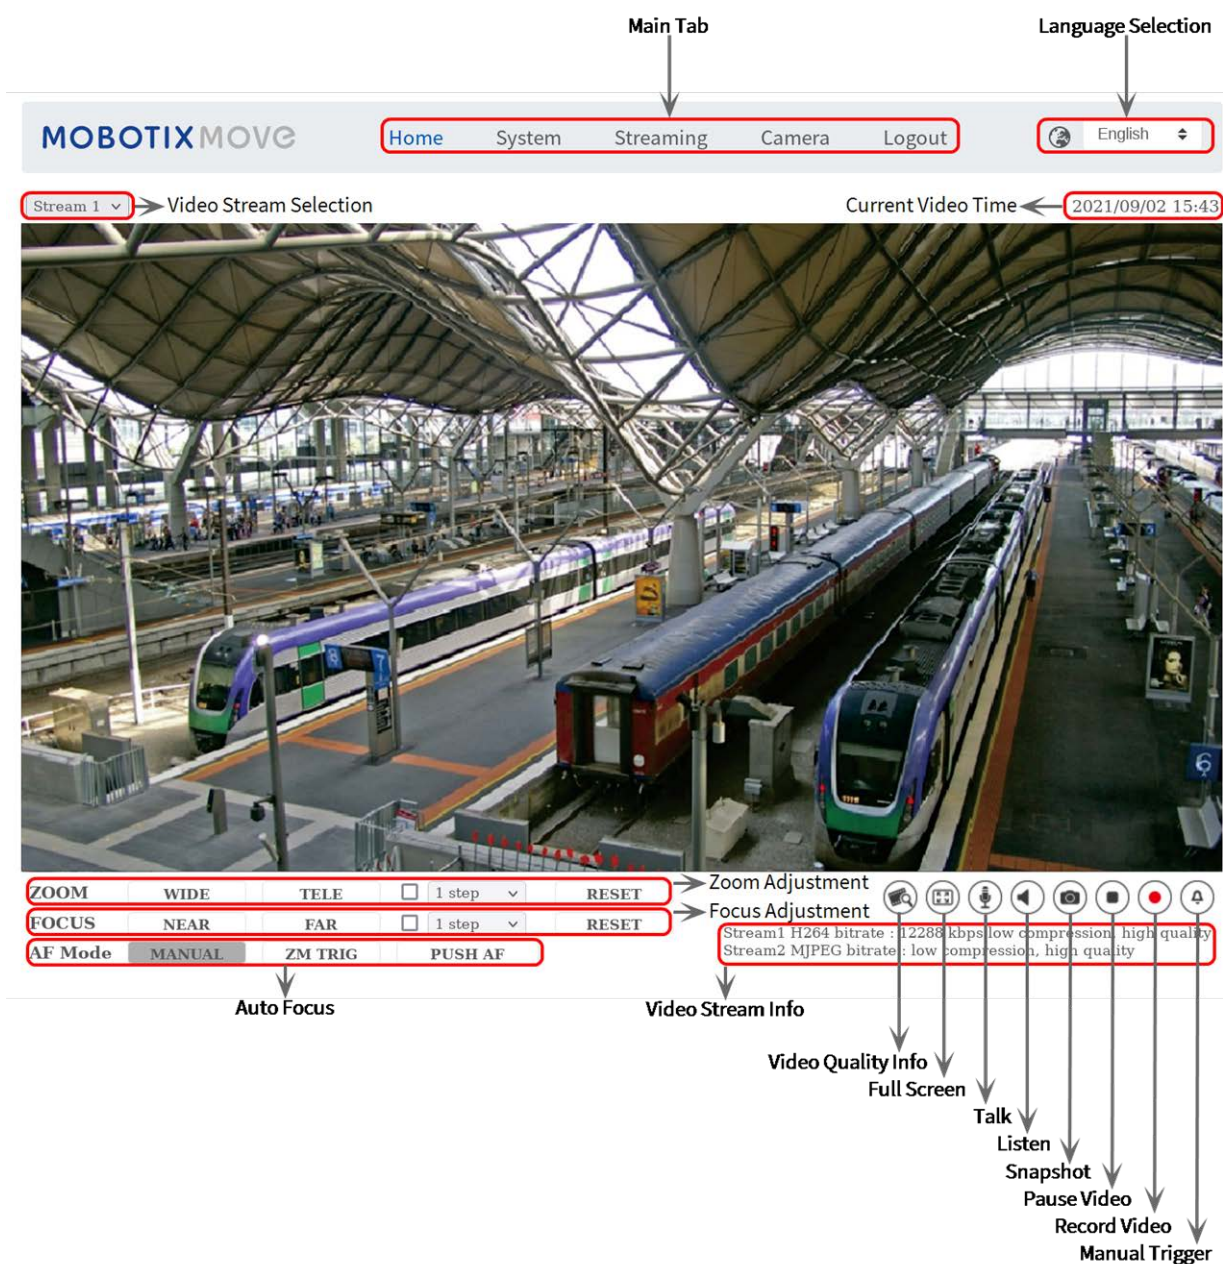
Main Tab

Language Selection

MOBOTIX MOVE

Home System Streaming Camera Logout

English

Stream 1 Video Stream Selection

Current Video Time 2021/09/02 15:43

| ZOOM | WIDE | TELE | ☐ | 1 step | RESET |
|---|---|---|---|---|---|
| FOCUS | NEAR | FAR | ☐ | 1 step | RESET |
| AF Mode | MANUAL | ZM TRIG | PUSH AF | | |

Zoom Adjustment

Focus Adjustment

Stream1 H264 bitrate : 12288 kbps low compression, high quality
Stream2 MJPEG bitrate : low compression, high quality

Auto Focus

Video Stream Info

Video Quality Info

Full Screen

Talk

Listen

Snapshot

Pause Video

Record Video

Manual Trigger